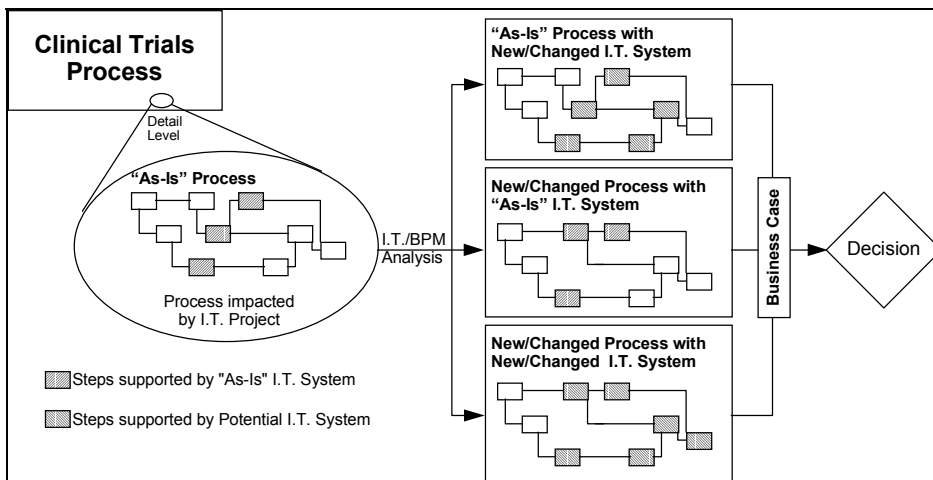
Clinical Trials Process

Detail Level

"As-Is" Process

Process impacted by I.T. Project

I.T./BPM Analysis

"As-Is" Process with New/Changed I.T. System

New/Changed Process with "As-Is" I.T. System

New/Changed Process with New/Changed I.T. System

Business Case

Decision

Steps supported by "As-Is" I.T. System

Steps supported by Potential I.T. System